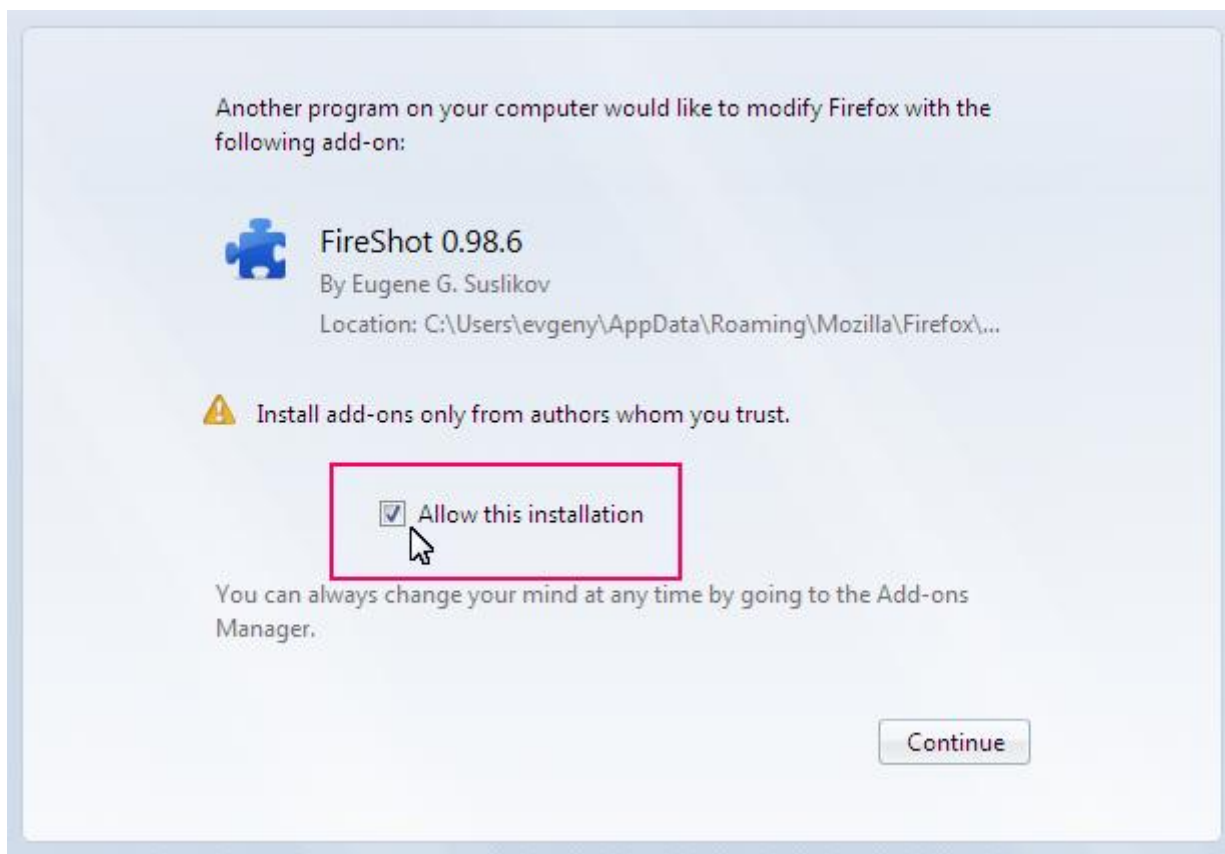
Another program on your computer would like to modify Firefox with the following add-on:

FireShot 0.98.6
By Eugene G. Suslikov
Location: C:\Users\evgeny\AppData\Roaming\Mozilla\Firefox\...

Install add-ons only from authors whom you trust.

Allow this installation

You can always change your mind at any time by going to the Add-ons Manager.

Continue